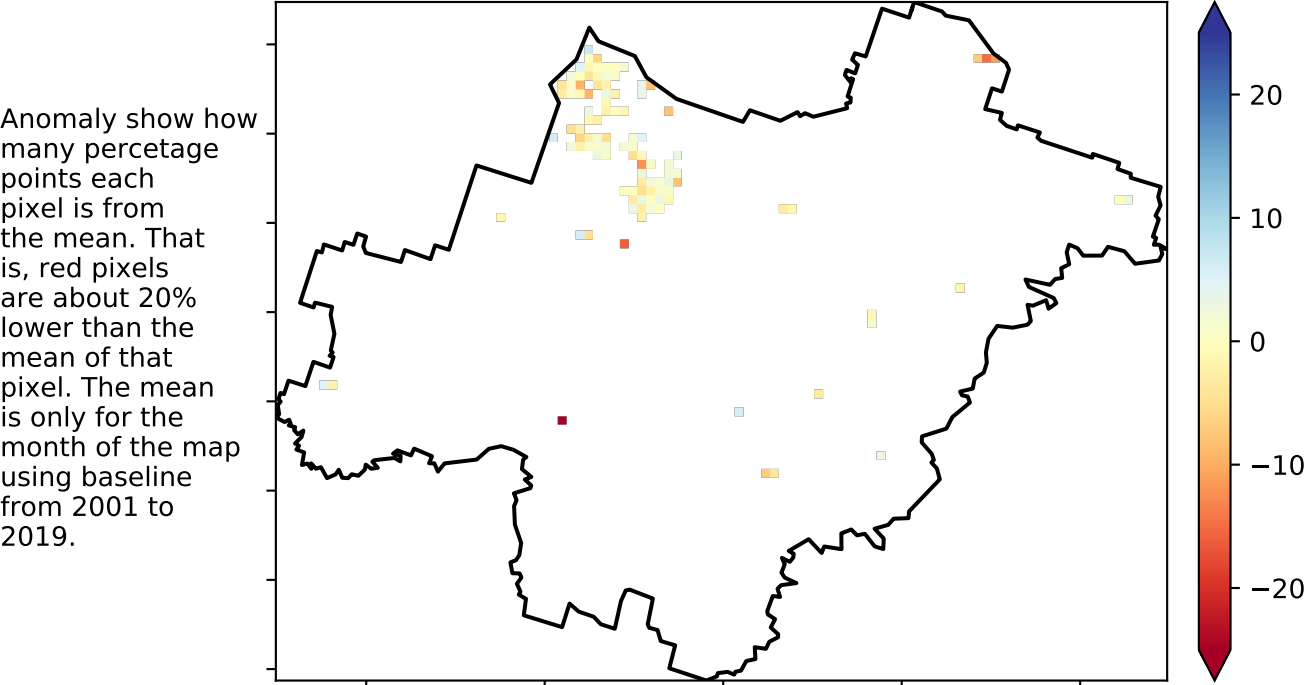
Anomaly show how many percetage points each pixel is from the mean. That is, red pixels are about 20% lower than the mean of that pixel. The mean is only for the month of the map using baseline from 2001 to 2019.

20
10
0
−10
−20